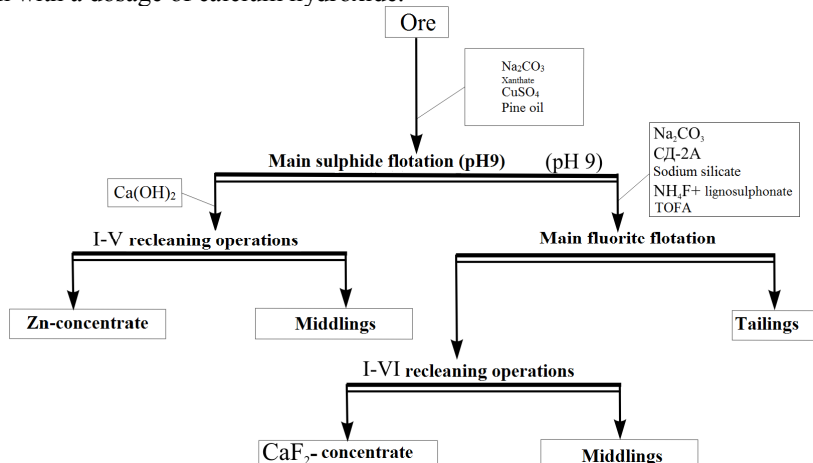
with a dosage of calcium hydroxide.

Ore

$Na_2CO_3$
Xanthate
$CuSO_4$
Pine oil

Main sulphide flotation (pH9)

(pH 9)

$Na_2CO_3$
СД-2А
Sodium silicate
$NH_4F$+ lignosulphonate
TOFA

$Ca(OH)_2$

I-V recleaning operations

Main fluoritc flotation

Zn-concentrate

Middlings

Tailings

I-VI recleaning operations

$CaF_2$- concentrate

Middlings